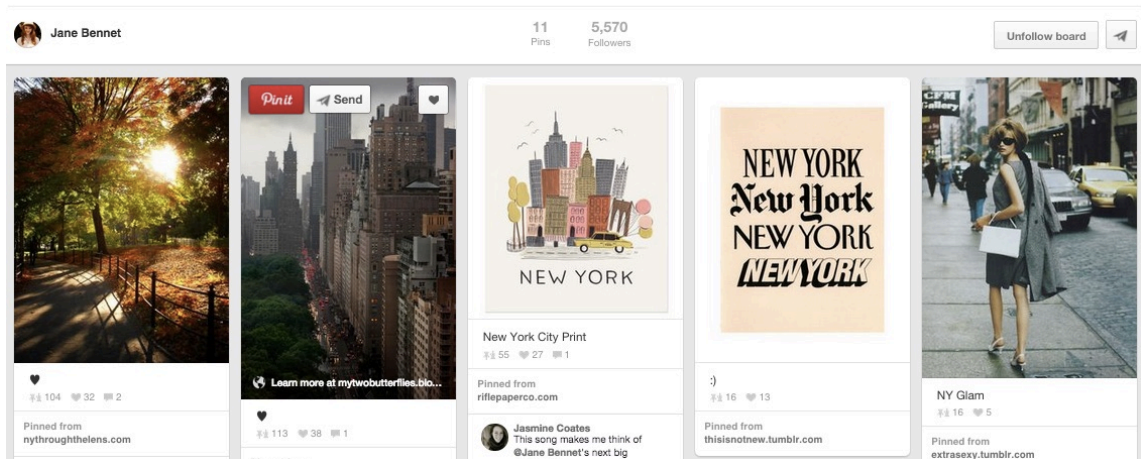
Jane Bennet

11 Pins

5,570 Followers

Unfollow board

♥
104 32 2

Pinned from
nythroughthelens.com

Pinit Send

Learn more at mytwobutterflies.blo...

♥
113 38 1

NEW YORK

New York City Print
55 27 1

Pinned from
riflepaperco.com

Jasmine Coates
This song makes me think of @Jane Bennet's next big

NEW YORK
New York
NEW YORK
NEW YORK

:)
16 13

Pinned from
thisisnotnew.tumblr.com

CPM Gallery

NY Glam
16 5

Pinned from
extrasexy.tumblr.com